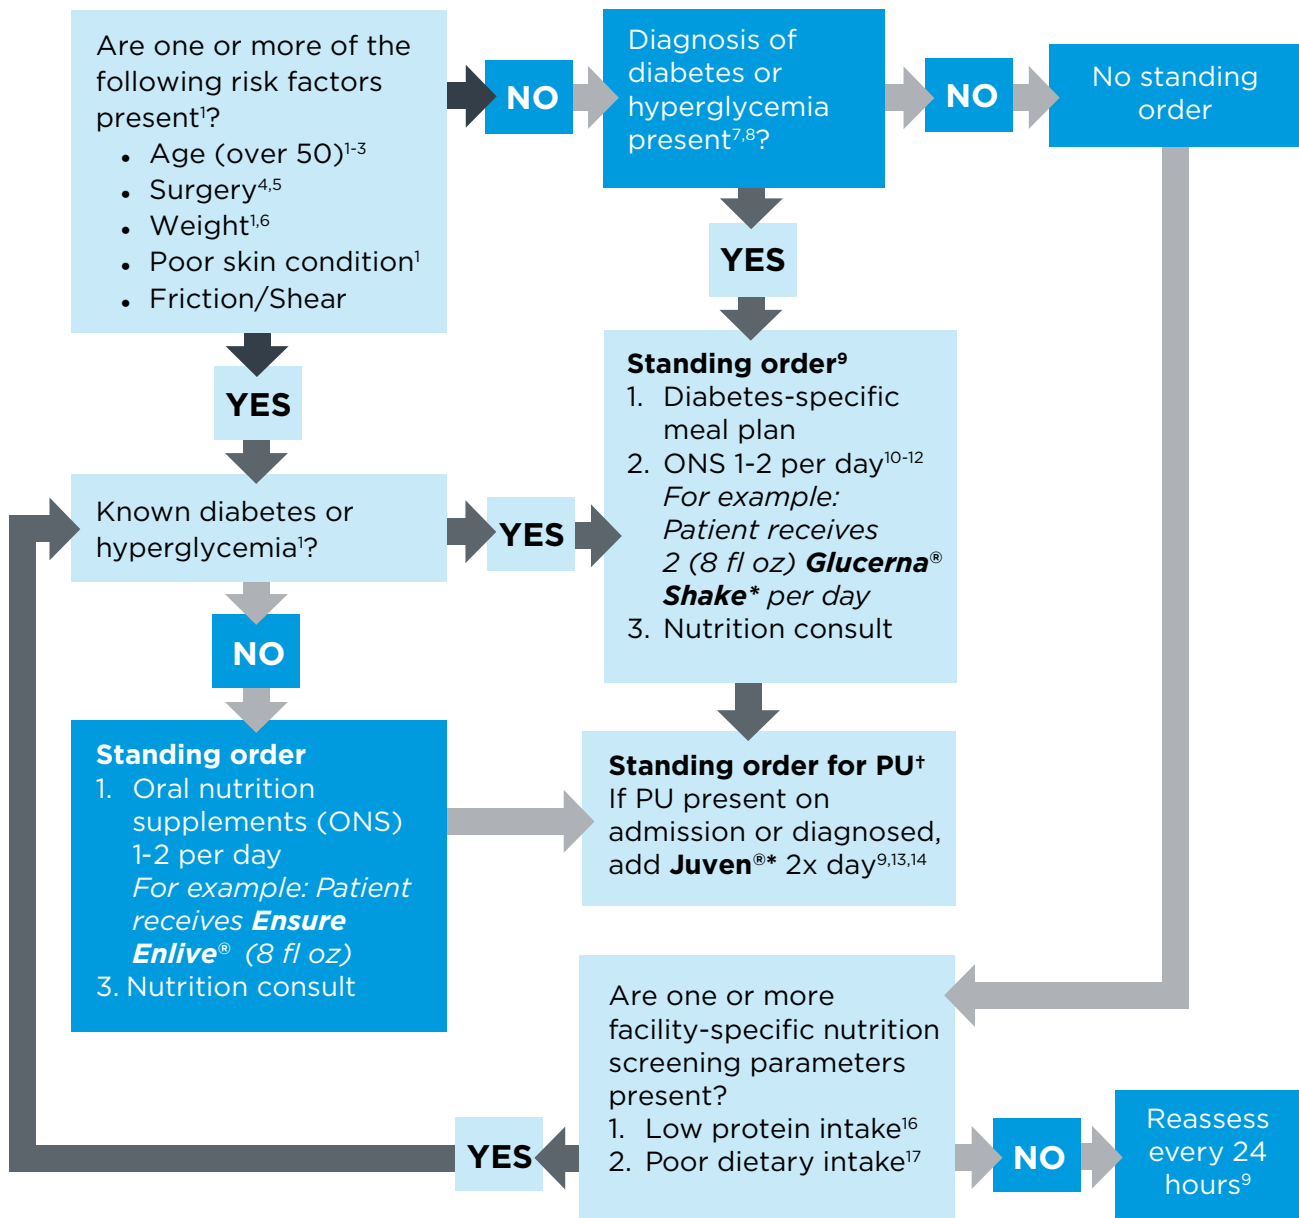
Are one or more of the following risk factors present$^1$?
- Age (over 50)$^{1-3}$
- Surgery$^{4,5}$
- Weight$^{1,6}$
- Poor skin condition$^1$
- Friction/Shear

NO

Diagnosis of diabetes or hyperglycemia present$^{7,8}$?

NO

No standing order

YES

YES

Standing order$^9$
1. Diabetes-specific meal plan
2. ONS 1-2 per day$^{10-12}$
For example: Patient receives 2 (8 fl oz) **Glucerna**® **Shake*** per day
3. Nutrition consult

Known diabetes or hyperglycemia$^1$?

YES

NO

Standing order
1. Oral nutrition supplements (ONS) 1-2 per day
For example: Patient receives **Ensure Enlive**® (8 fl oz)
3. Nutrition consult

Standing order for PU$^†$
If PU present on admission or diagnosed, add **Juven**®* 2x day$^{9,13,14}$

Are one or more facility-specific nutrition screening parameters present?
1. Low protein intake$^{16}$
2. Poor dietary intake$^{17}$

YES

NO

Reassess every 24 hours$^9$